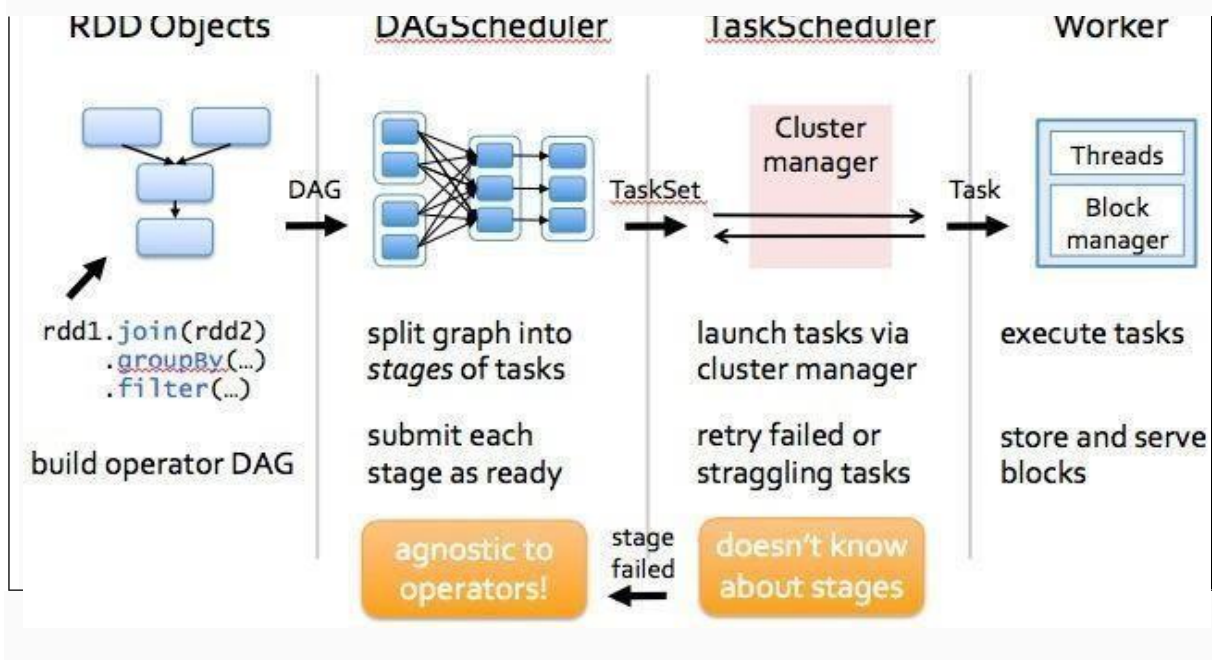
RDD Objects

rdd1.join(rdd2)
.groupBy(…)
.filter(…)

build operator DAG

DAG

DAGScheduler

split graph into *stages* of tasks

submit each stage as ready

agnostic to operators!

stage failed

TaskSet

TaskScheduler

Cluster manager

launch tasks via cluster manager

retry failed or straggling tasks

doesn't know about stages

Task

Worker

Threads

Block manager

execute tasks

store and serve blocks